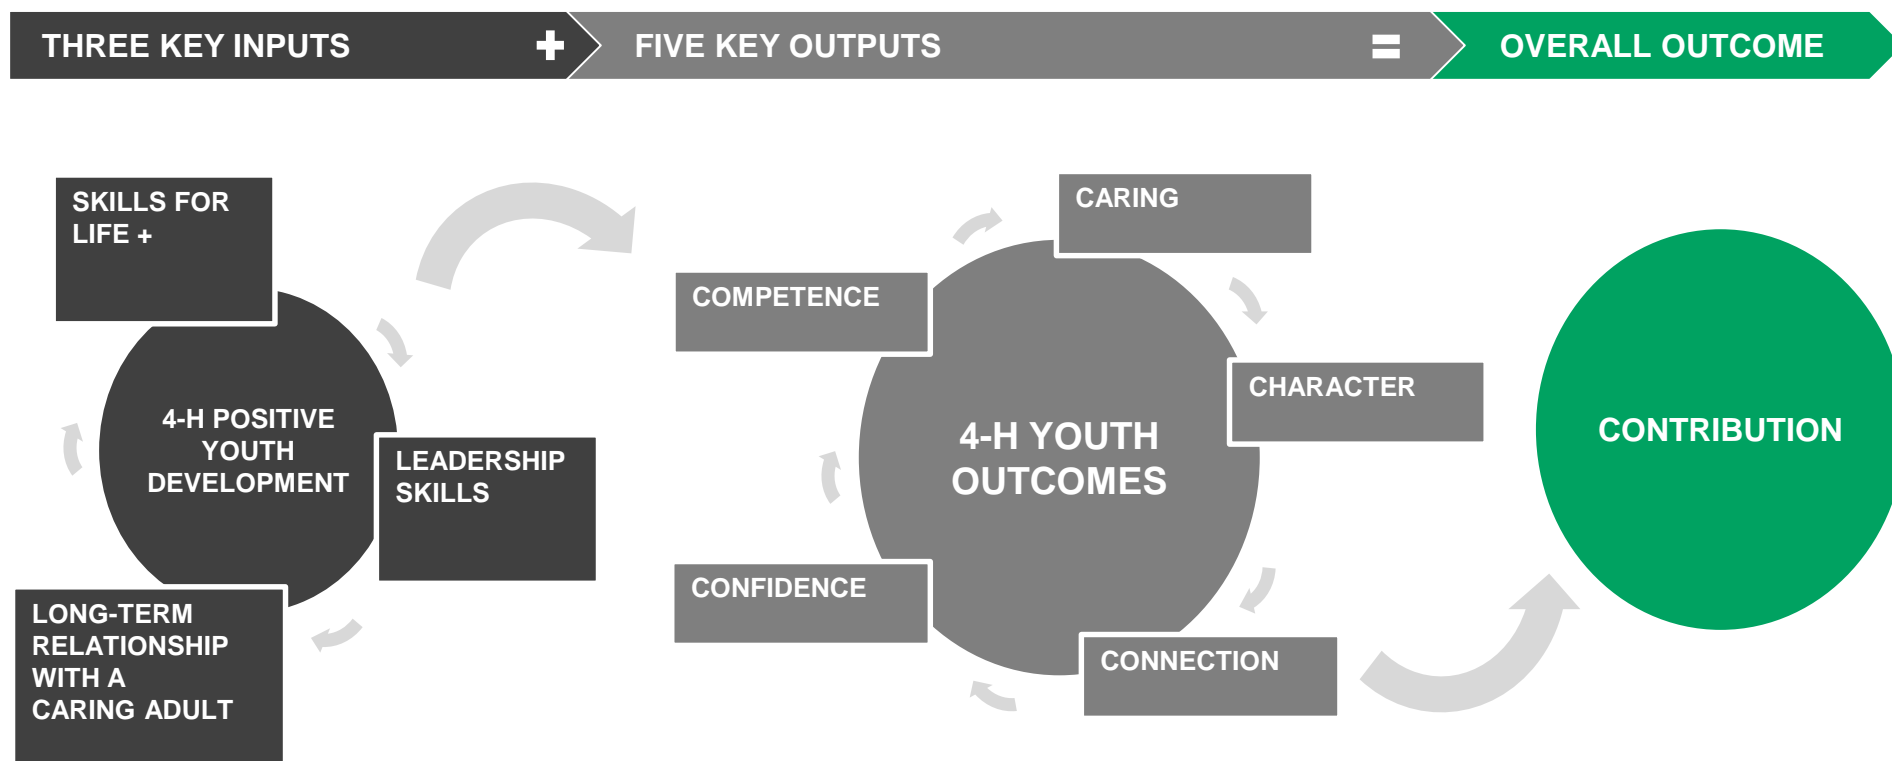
THREE KEY INPUTS + FIVE KEY OUTPUTS = OVERALL OUTCOME

SKILLS FOR LIFE +

4-H POSITIVE YOUTH DEVELOPMENT

LEADERSHIP SKILLS

LONG-TERM RELATIONSHIP WITH A CARING ADULT

CARING

COMPETENCE

CHARACTER

4-H YOUTH OUTCOMES

CONFIDENCE

CONNECTION

CONTRIBUTION